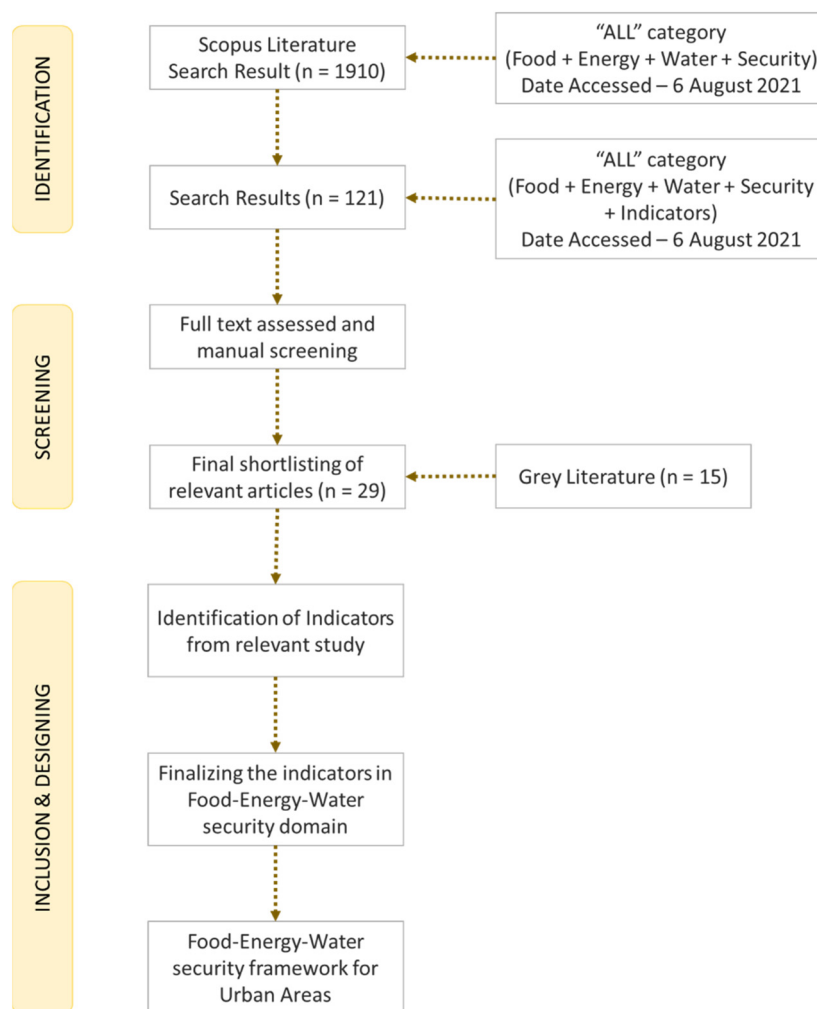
IDENTIFICATION

Scopus Literature Search Result (n = 1910)

"ALL" category (Food + Energy + Water + Security) Date Accessed – 6 August 2021

Search Results (n = 121)

"ALL" category (Food + Energy + Water + Security + Indicators) Date Accessed – 6 August 2021

SCREENING

Full text assessed and manual screening

Final shortlisting of relevant articles (n = 29)

Grey Literature (n = 15)

INCLUSION & DESIGNING

Identification of Indicators from relevant study

Finalizing the indicators in Food-Energy-Water security domain

Food-Energy-Water security framework for Urban Areas